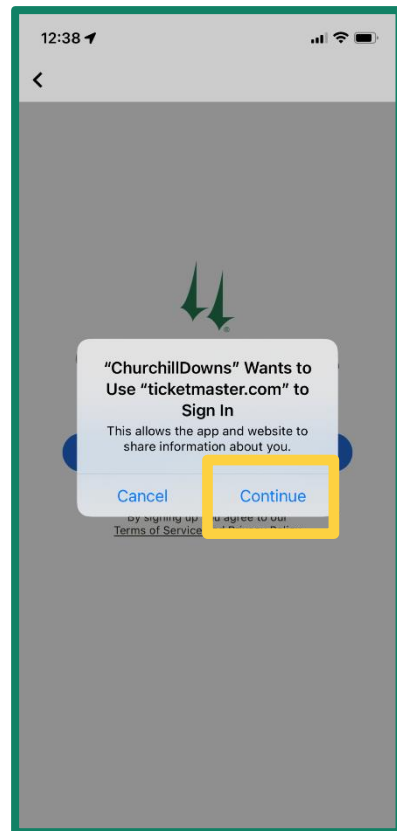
12:38

<

“ChurchillDowns” Wants to Use “ticketmaster.com” to Sign In

This allows the app and website to share information about you.

Cancel

Continue

By signing up you agree to our Terms of Service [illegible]